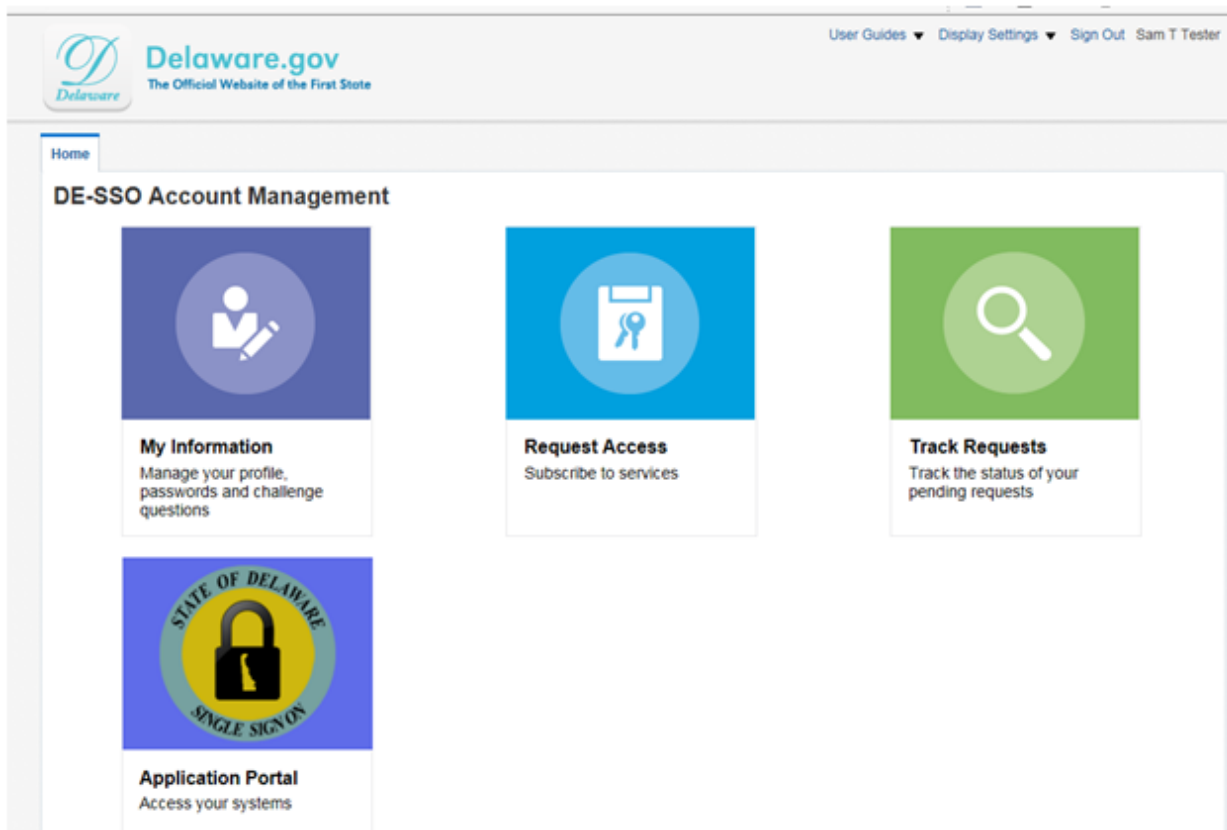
D
Delaware
Delaware.gov
The Official Website of the First State

User Guides ▼ Display Settings ▼ Sign Out Sam T Tester

Home

DE-SSO Account Management

My Information
Manage your profile, passwords and challenge questions

Request Access
Subscribe to services

Track Requests
Track the status of your pending requests

STATE OF DELAWARE
SINGLE SIGN ON

Application Portal
Access your systems